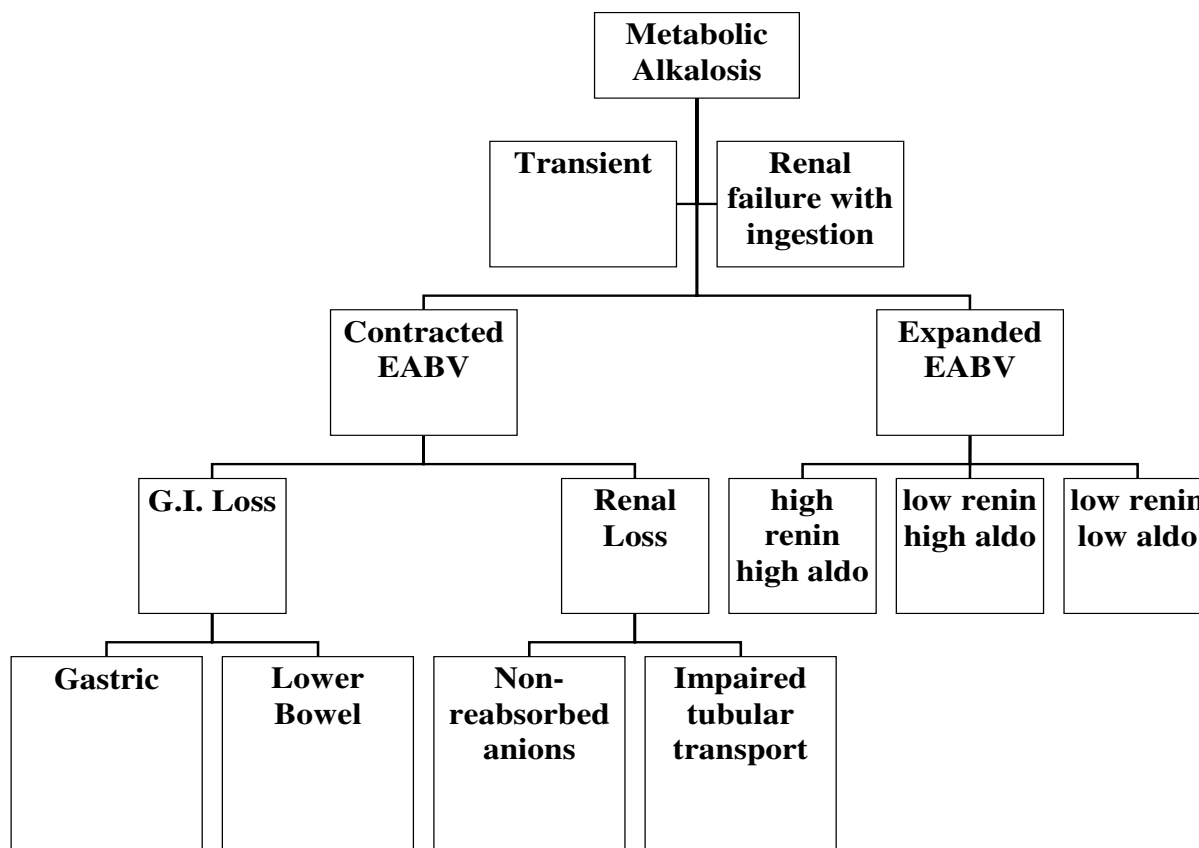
Metabolic Alkalosis

Transient

Renal failure with ingestion

Contracted EABV

Expanded EABV

G.I. Loss

Renal Loss

high renin high aldo

low renin high aldo

low renin low aldo

Gastric

Lower Bowel

Non-reabsorbed anions

Impaired tubular transport